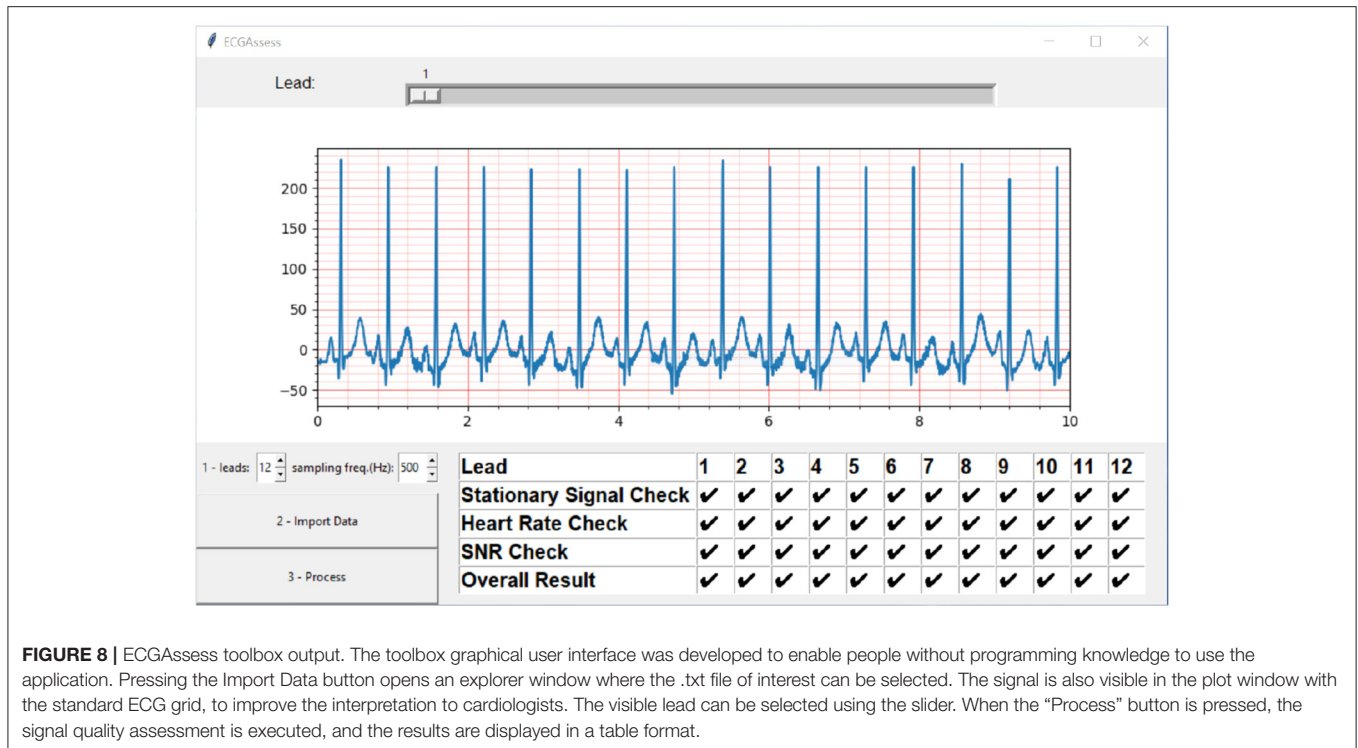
ECGAssess

Lead:

1

200
150
100
50
0
−50

0
2
4
6
8
10

1 - leads: 12 sampling freq.(Hz): 500

2 - Import Data

3 - Process

| Lead | 1 | 2 | 3 | 4 | 5 | 6 | 7 | 8 | 9 | 10 | 11 | 12 |
|---|---|---|---|---|---|---|---|---|---|---|---|---|
| Stationary Signal Check | ✔ | ✔ | ✔ | ✔ | ✔ | ✔ | ✔ | ✔ | ✔ | ✔ | ✔ | ✔ |
| Heart Rate Check | ✔ | ✔ | ✔ | ✔ | ✔ | ✔ | ✔ | ✔ | ✔ | ✔ | ✔ | ✔ |
| SNR Check | ✔ | ✔ | ✔ | ✔ | ✔ | ✔ | ✔ | ✔ | ✔ | ✔ | ✔ | ✔ |
| Overall Result | ✔ | ✔ | ✔ | ✔ | ✔ | ✔ | ✔ | ✔ | ✔ | ✔ | ✔ | ✔ |

FIGURE 8 | ECGAssess toolbox output. The toolbox graphical user interface was developed to enable people without programming knowledge to use the application. Pressing the Import Data button opens an explorer window where the .txt file of interest can be selected. The signal is also visible in the plot window with the standard ECG grid, to improve the interpretation to cardiologists. The visible lead can be selected using the slider. When the "Process" button is pressed, the signal quality assessment is executed, and the results are displayed in a table format.